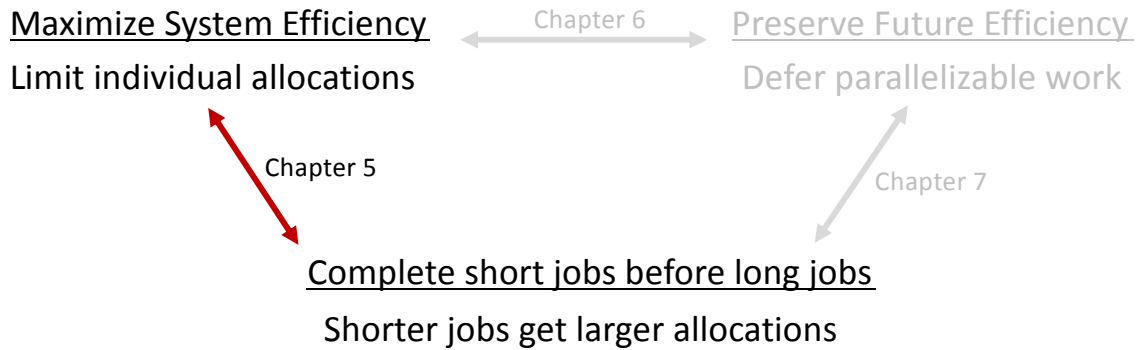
Maximize System Efficiency

Limit individual allocations

Chapter 6

Preserve Future Efficiency

Defer parallelizable work

Chapter 5

Chapter 7

Complete short jobs before long jobs

Shorter jobs get larger allocations